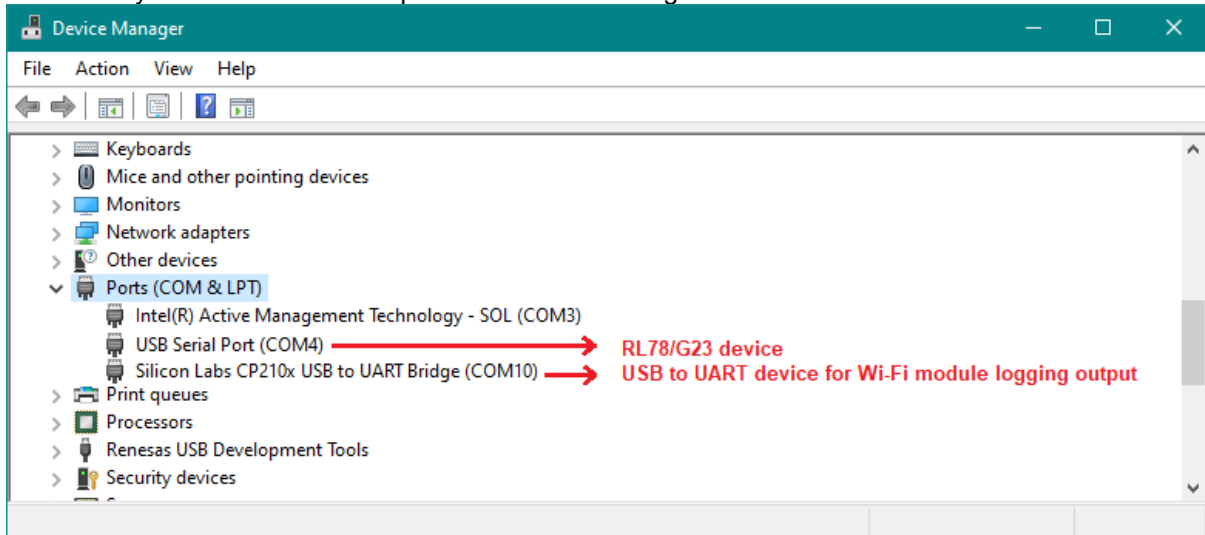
Device Manager

File Action View Help

Keyboards
Mice and other pointing devices
Monitors
Network adapters
Other devices
Ports (COM & LPT)
Intel(R) Active Management Technology - SOL (COM3)
USB Serial Port (COM4)
Silicon Labs CP210x USB to UART Bridge (COM10)
Print queues
Processors
Renesas USB Development Tools
Security devices

RL78/G23 device
USB to UART device for Wi-Fi module logging output